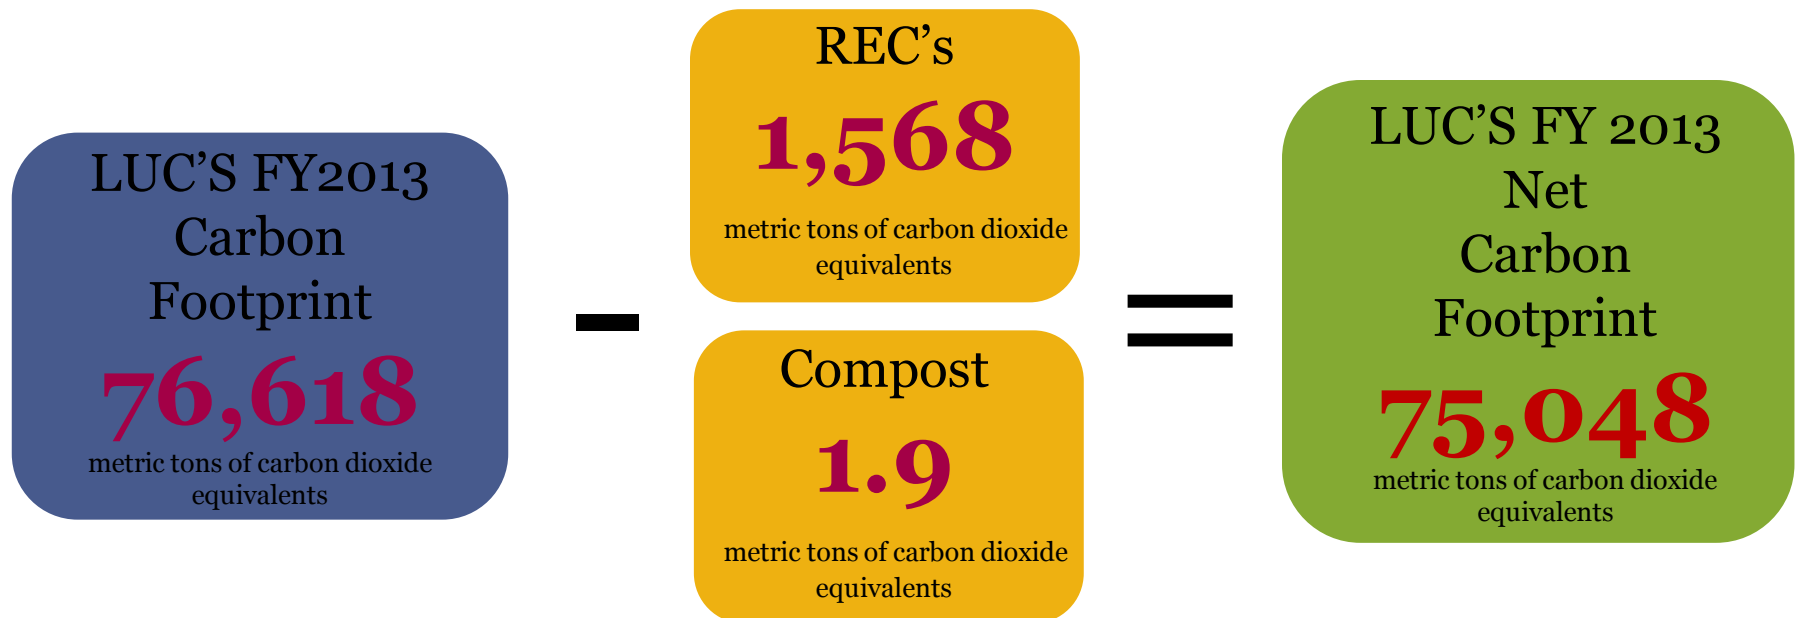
LUC'S FY2013 Carbon Footprint

76,618

metric tons of carbon dioxide equivalents

-

REC's

1,568

metric tons of carbon dioxide equivalents

Compost

1.9

metric tons of carbon dioxide equivalents

=

LUC'S FY 2013 Net Carbon Footprint

75,048

metric tons of carbon dioxide equivalents